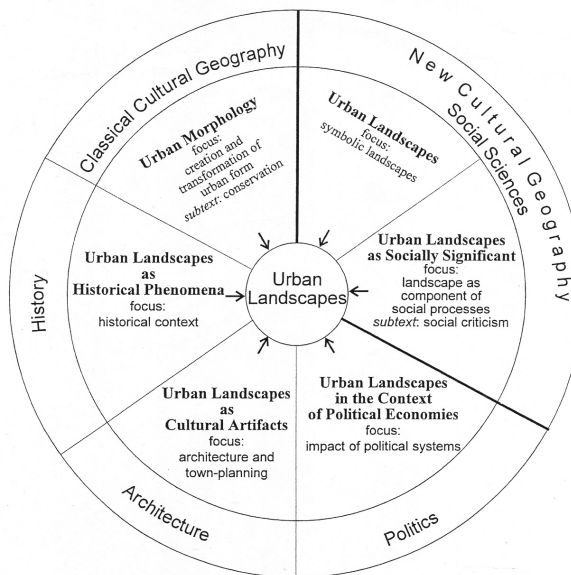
Classical Cultural Geography

New Cultural Geography

Social Sciences

History

Architecture

Politics

Urban Morphology
focus:
creation and transformation of urban form
subtext: conservation

Urban Landscapes
focus:
symbolic landscapes

Urban Landscapes as Socially Significant
focus:
landscape as component of social processes
subtext: social criticism

Urban Landscapes in the Context of Political Economies
focus:
impact of political systems

Urban Landscapes as Cultural Artifacts
focus:
architecture and town-planning

Urban Landscapes as Historical Phenomena
focus:
historical context

Urban Landscapes